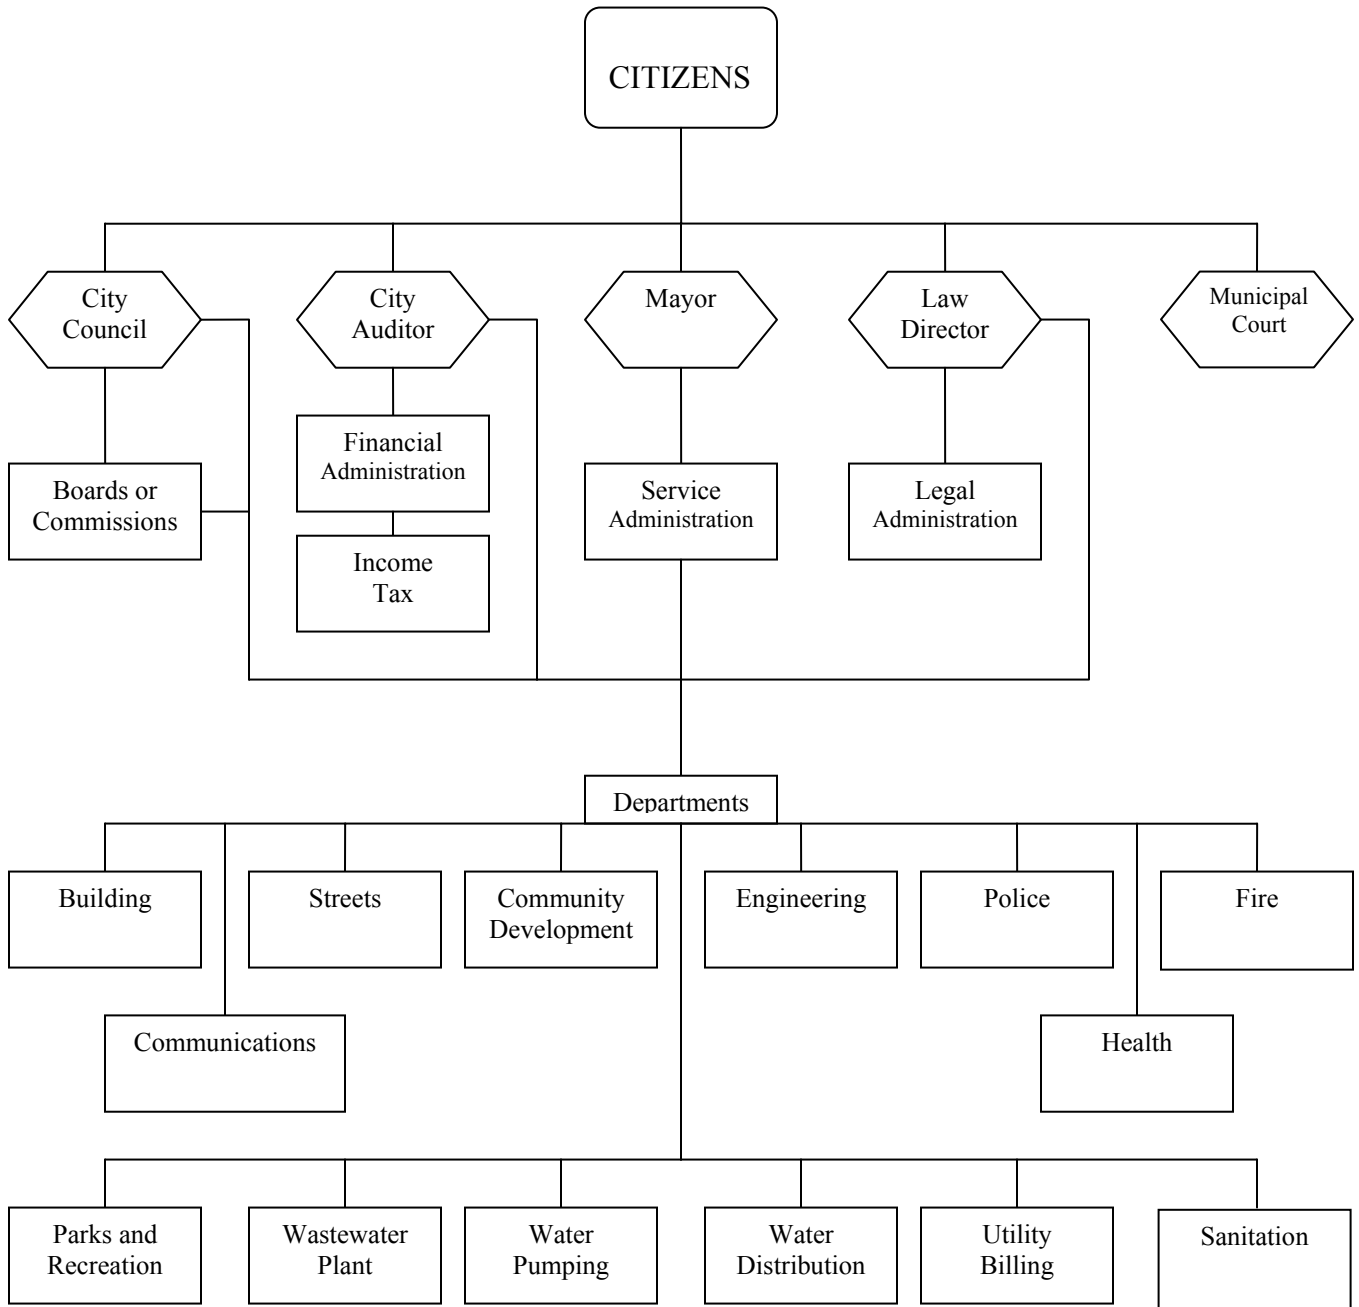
CITIZENS

City Council

City Auditor

Mayor

Law Director

Municipal Court

Boards or Commissions

Financial Administration

Income Tax

Service Administration

Legal Administration

Departments

Building

Streets

Community Development

Engineering

Police

Fire

Communications

Health

Parks and Recreation

Wastewater Plant

Water Pumping

Water Distribution

Utility Billing

Sanitation